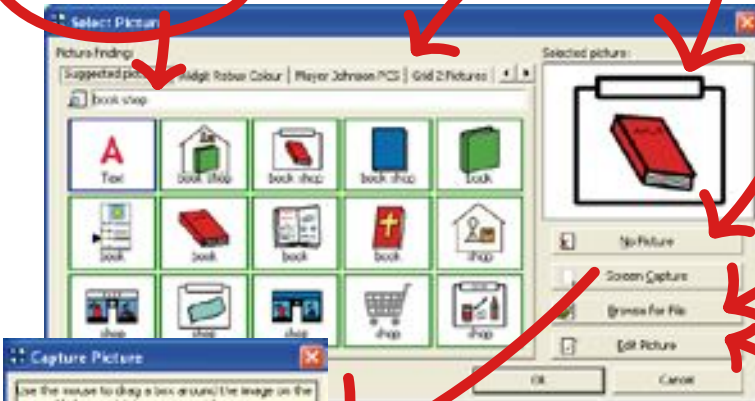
Select Pictur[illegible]

Picture finding:

Suggested pic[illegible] | Widgit Rebus Colour | Mayer Johnson PCS | Grid 2 Pictures

book shop

| Text | book shop | book shop | book shop | book |
|---|---|---|---|---|
| book | book | book | book | shop |
| shop | shop | shop | shop | shop |

Selected picture:

No Picture

Screen Capture

Browse for File

Edit Picture

OK

Cancel

Capture Picture

Use the mouse to drag a box around the image on the